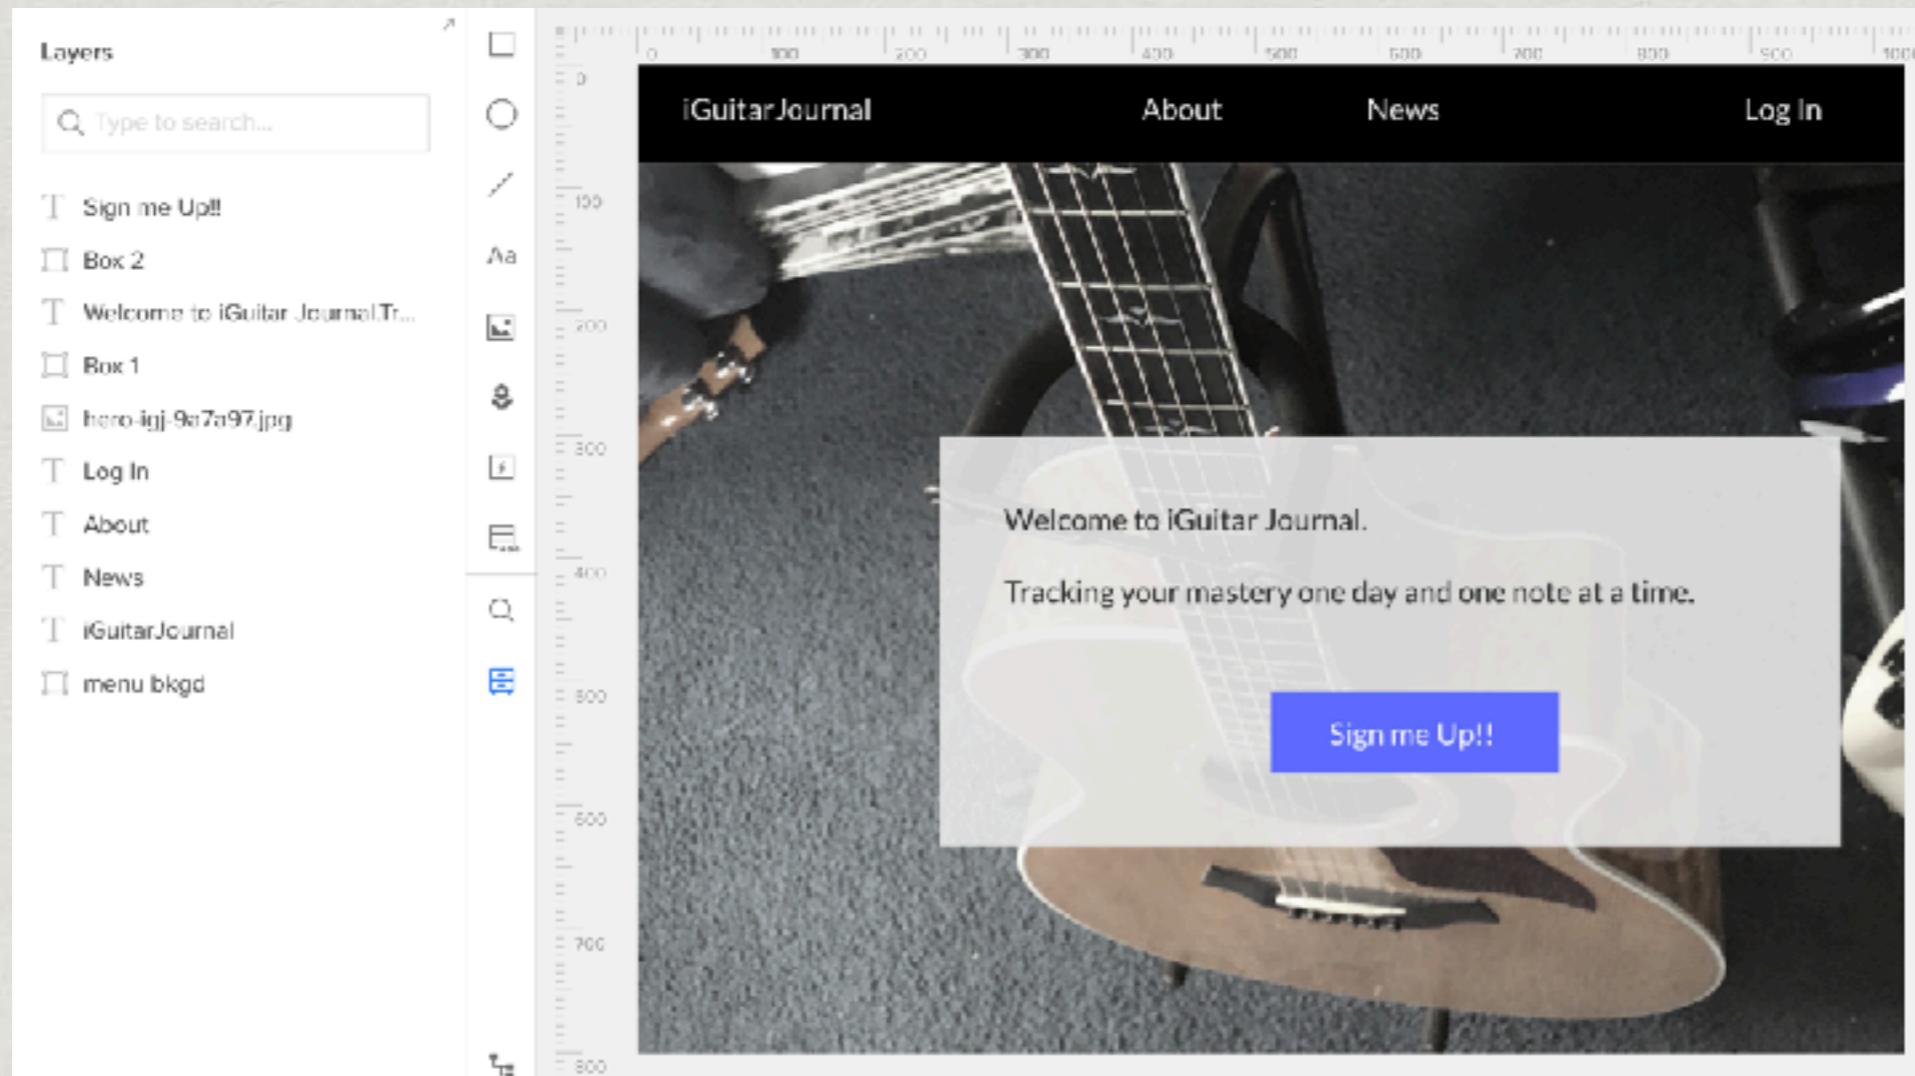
Layers

Type to search...

Sign me Up!!
Box 2
Welcome to iGuitar Journal.Tr...
Box 1
hero-igj-9a7a97.jpg
Log In
About
News
iGuitarJournal
menu bkgd

Aa

0 100 200 300 400 500 600 700 800 900 1000

0
100
200
300
400
500
600
700
800

iGuitarJournal
About
News
Log In

Welcome to iGuitar Journal.

Tracking your mastery one day and one note at a time.

Sign me Up!!